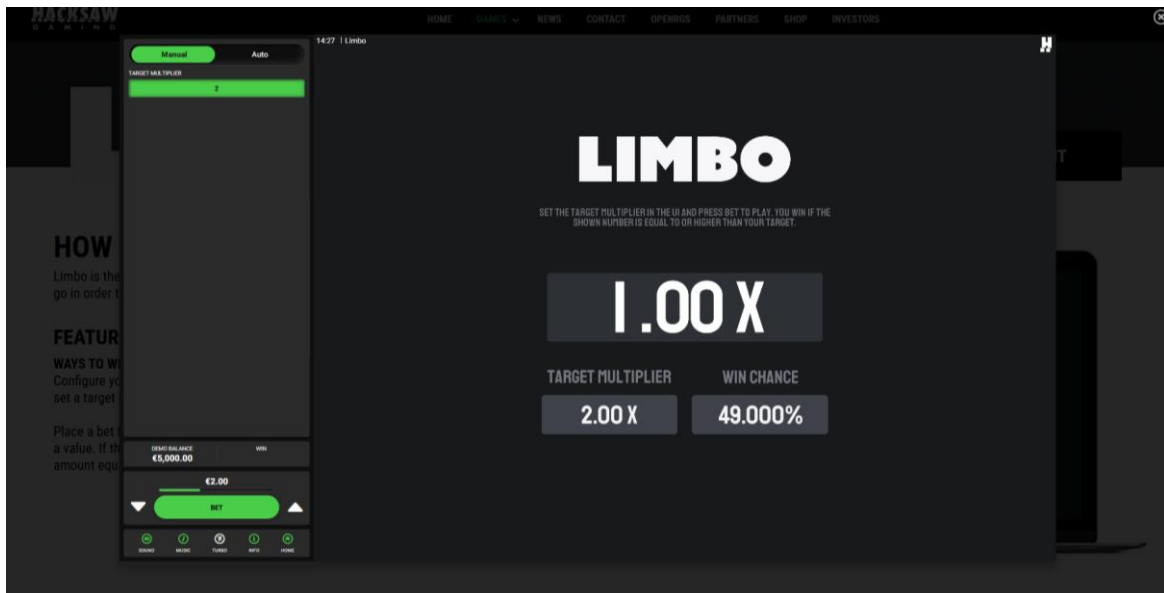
HACKSAW GAMING

HOME GAMES NEWS CONTACT OPENRGS PARTNERS SHOP INVESTORS

Manual Auto

TARGET MULTIPLIER

2

14:27 | Limbo

LIMBO

SET THE TARGET MULTIPLIER IN THE UI AND PRESS BET TO PLAY. YOU WIN IF THE SHOWN NUMBER IS EQUAL TO OR HIGHER THAN YOUR TARGET.

1.00 X

TARGET MULTIPLIER

2.00 X

WIN CHANCE

49.000%

HOW

Limbo is the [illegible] go in order t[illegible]

FEATUR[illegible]

WAYS TO W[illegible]

Configure yo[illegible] set a target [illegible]

Place a bet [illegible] a value. If th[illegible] amount equ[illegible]

DEMO BALANCE
€5,000.00

WIN

€2.00

BET

SOUND MUSIC TURBO INFO HOME